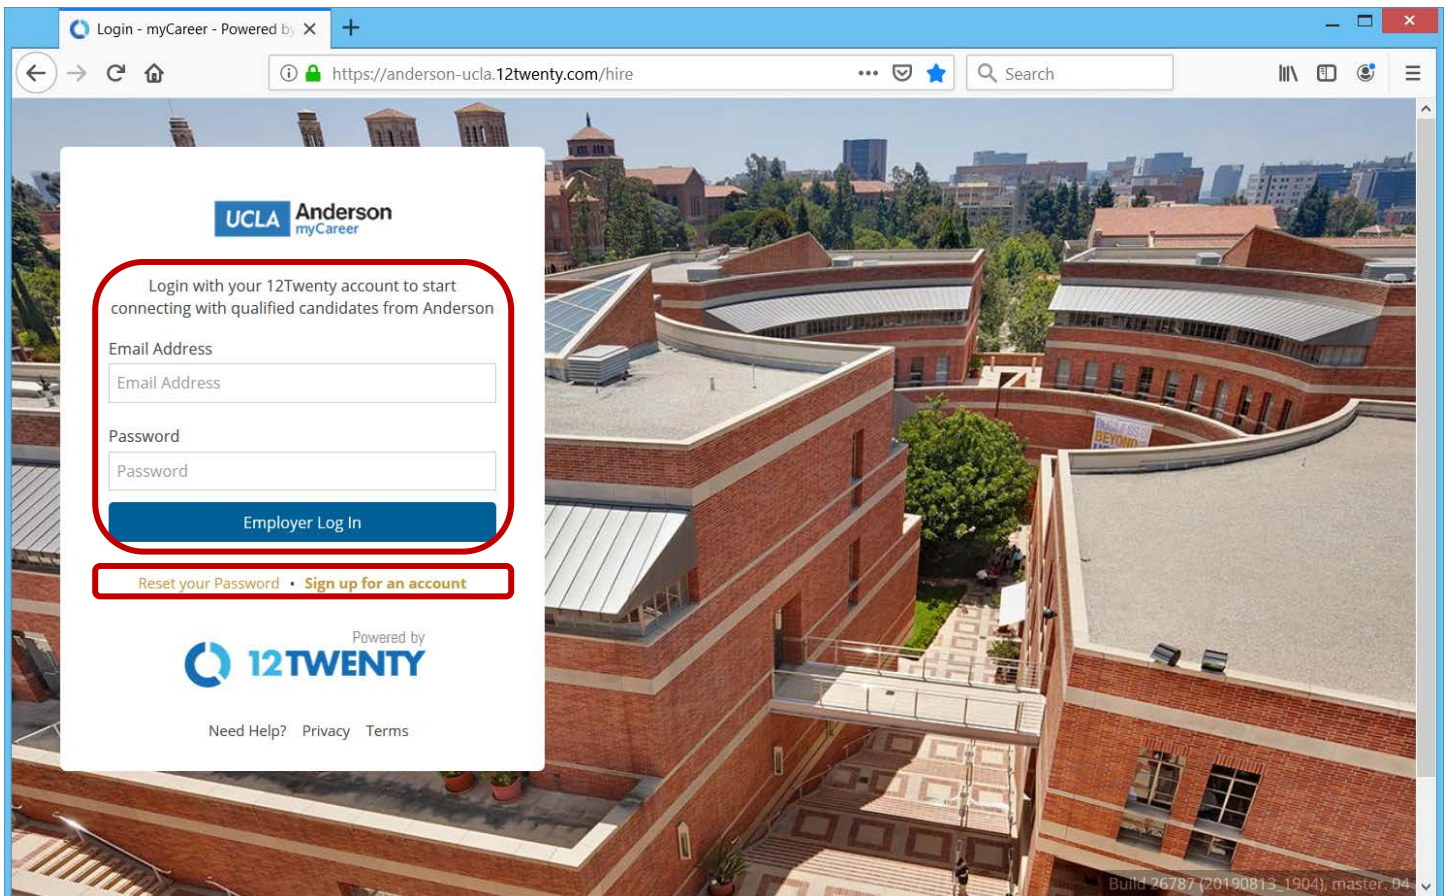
Login - myCareer - Powered by

https://anderson-ucla.12twenty.com/hire

Search

UCLA Anderson myCareer

Login with your 12Twenty account to start connecting with qualified candidates from Anderson

Email Address

Email Address

Password

Password

Employer Log In

Reset your Password • Sign up for an account

Powered by

12TWENTY

Need Help? Privacy Terms

BEYOND

Build 26787 (20190813_1904), master. 04